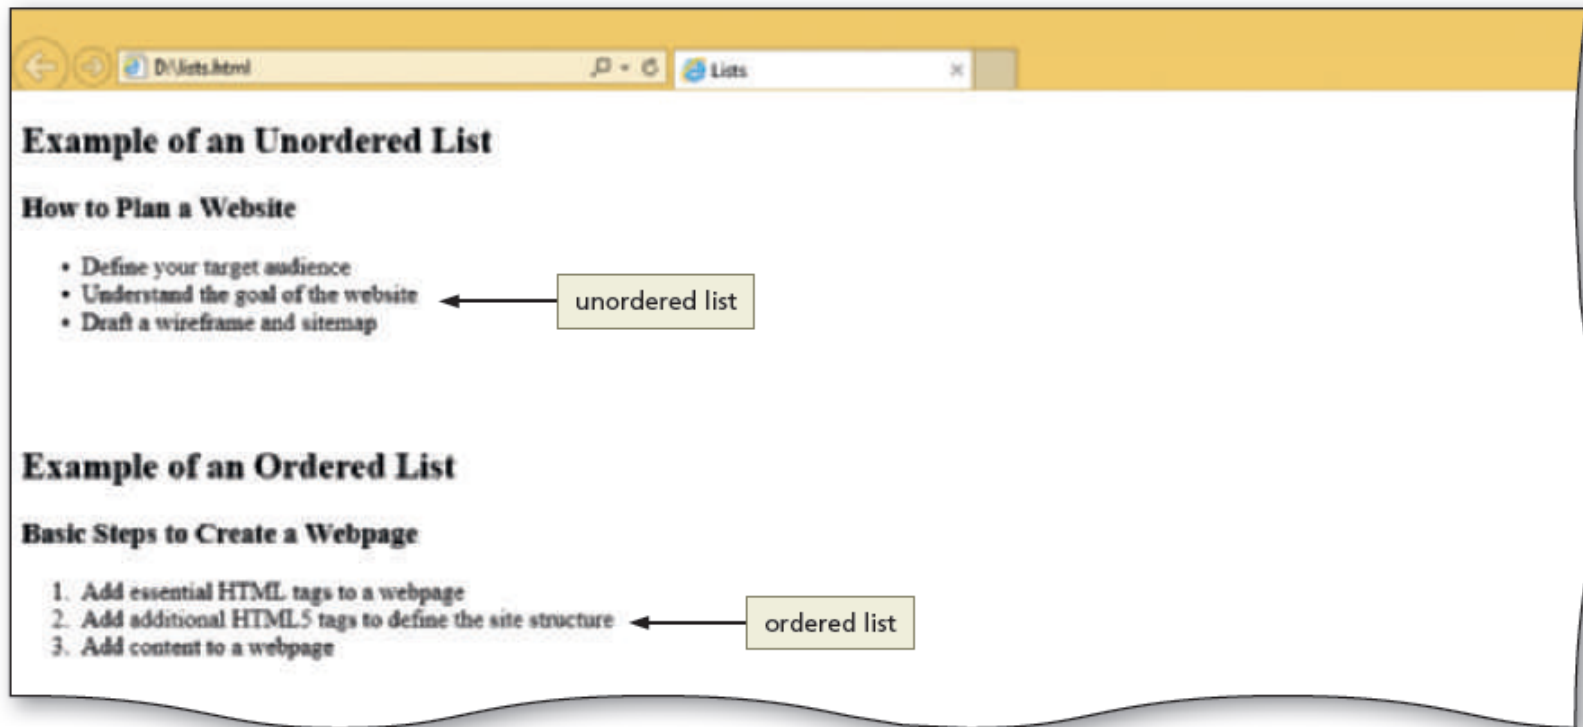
D:\lists.html

Lists

Example of an Unordered List

How to Plan a Website

- Define your target audience
- Understand the goal of the website
- Draft a wireframe and sitemap

unordered list

Example of an Ordered List

Basic Steps to Create a Webpage

1. Add essential HTML tags to a webpage
2. Add additional HTML5 tags to define the site structure
3. Add content to a webpage

ordered list